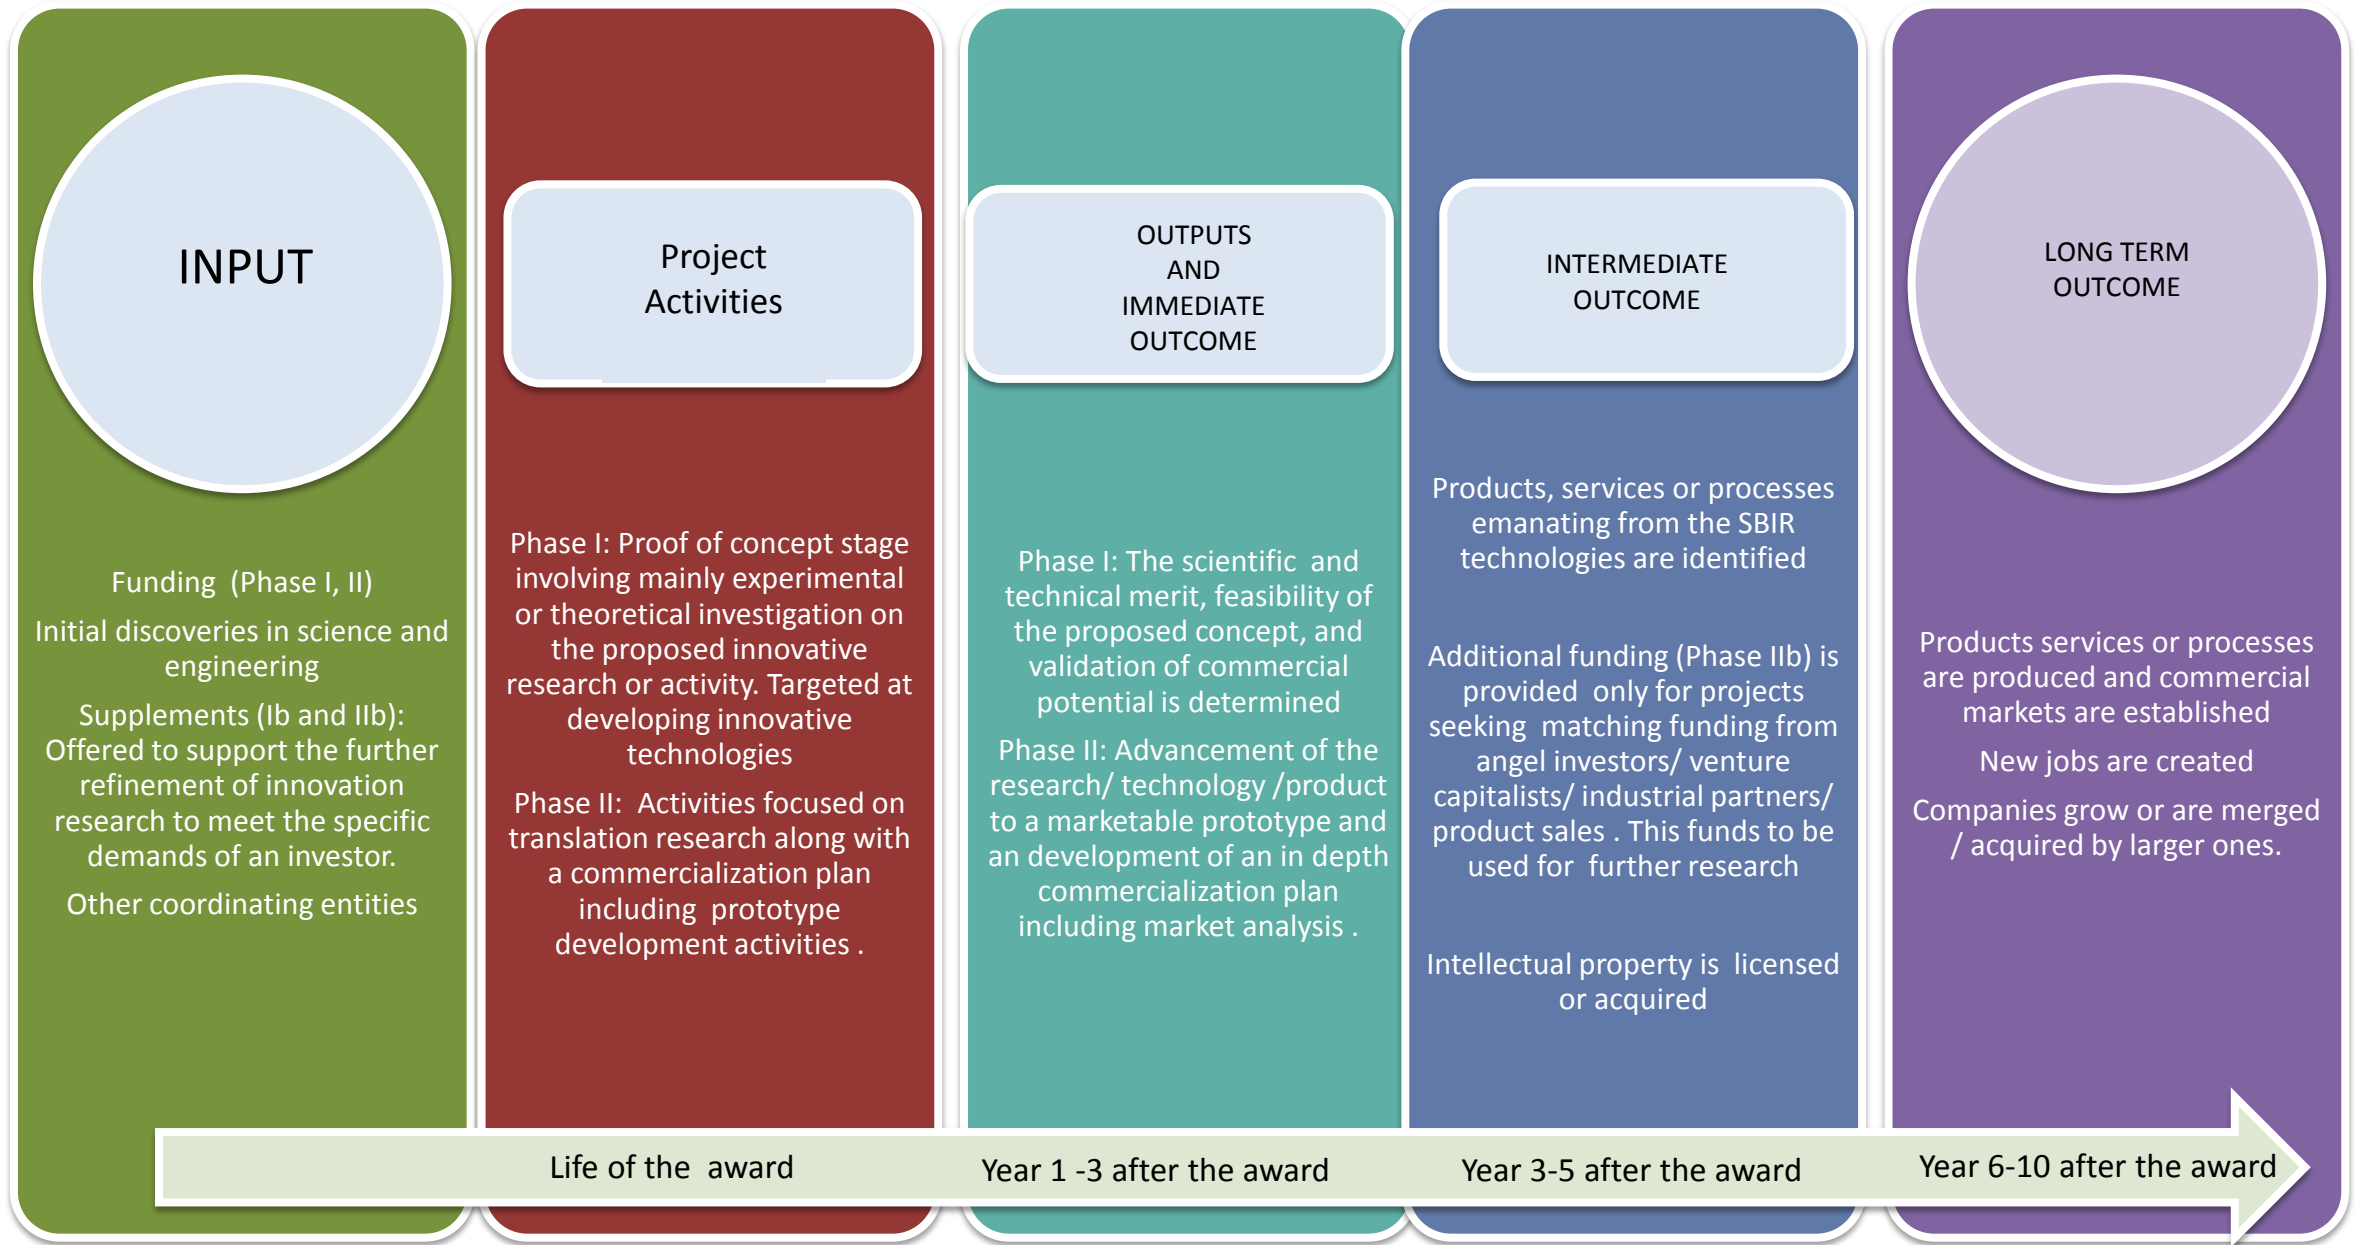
INPUT

Funding (Phase I, II)

Initial discoveries in science and engineering

Supplements (Ib and IIb): Offered to support the further refinement of innovation research to meet the specific demands of an investor.

Other coordinating entities

Project Activities

Phase I: Proof of concept stage involving mainly experimental or theoretical investigation on the proposed innovative research or activity. Targeted at developing innovative technologies

Phase II: Activities focused on translation research along with a commercialization plan including prototype development activities .

OUTPUTS AND IMMEDIATE OUTCOME

Phase I: The scientific and technical merit, feasibility of the proposed concept, and validation of commercial potential is determined

Phase II: Advancement of the research/ technology /product to a marketable prototype and an development of an in depth commercialization plan including market analysis .

INTERMEDIATE OUTCOME

Products, services or processes emanating from the SBIR technologies are identified

Additional funding (Phase IIb) is provided only for projects seeking matching funding from angel investors/ venture capitalists/ industrial partners/ product sales . This funds to be used for further research

Intellectual property is licensed or acquired

LONG TERM OUTCOME

Products services or processes are produced and commercial markets are established

New jobs are created

Companies grow or are merged / acquired by larger ones.

Life of the award

Year 1 -3 after the award

Year 3-5 after the award

Year 6-10 after the award